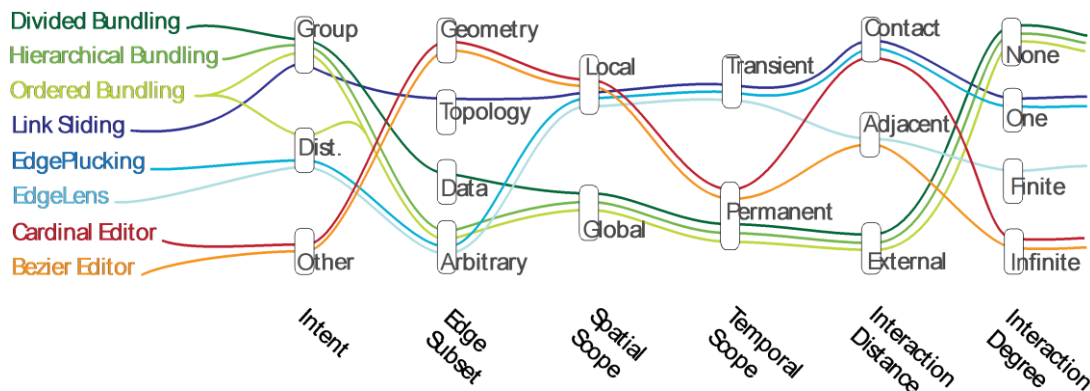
Divided Bundling
Hierarchical Bundling
Ordered Bundling
Link Sliding
EdgePlucking
EdgeLens
Cardinal Editor
Bezier Editor

Group
Dist.
Other

Geometry
Topology
Data
Arbitrary

Local
Global

Transient
Permanent

Contact
Adjacent
External

None
One
Finite
Infinite

Intent
Edge Subset
Spatial Scope
Temporal Scope
Interaction Distance
Interaction Degree